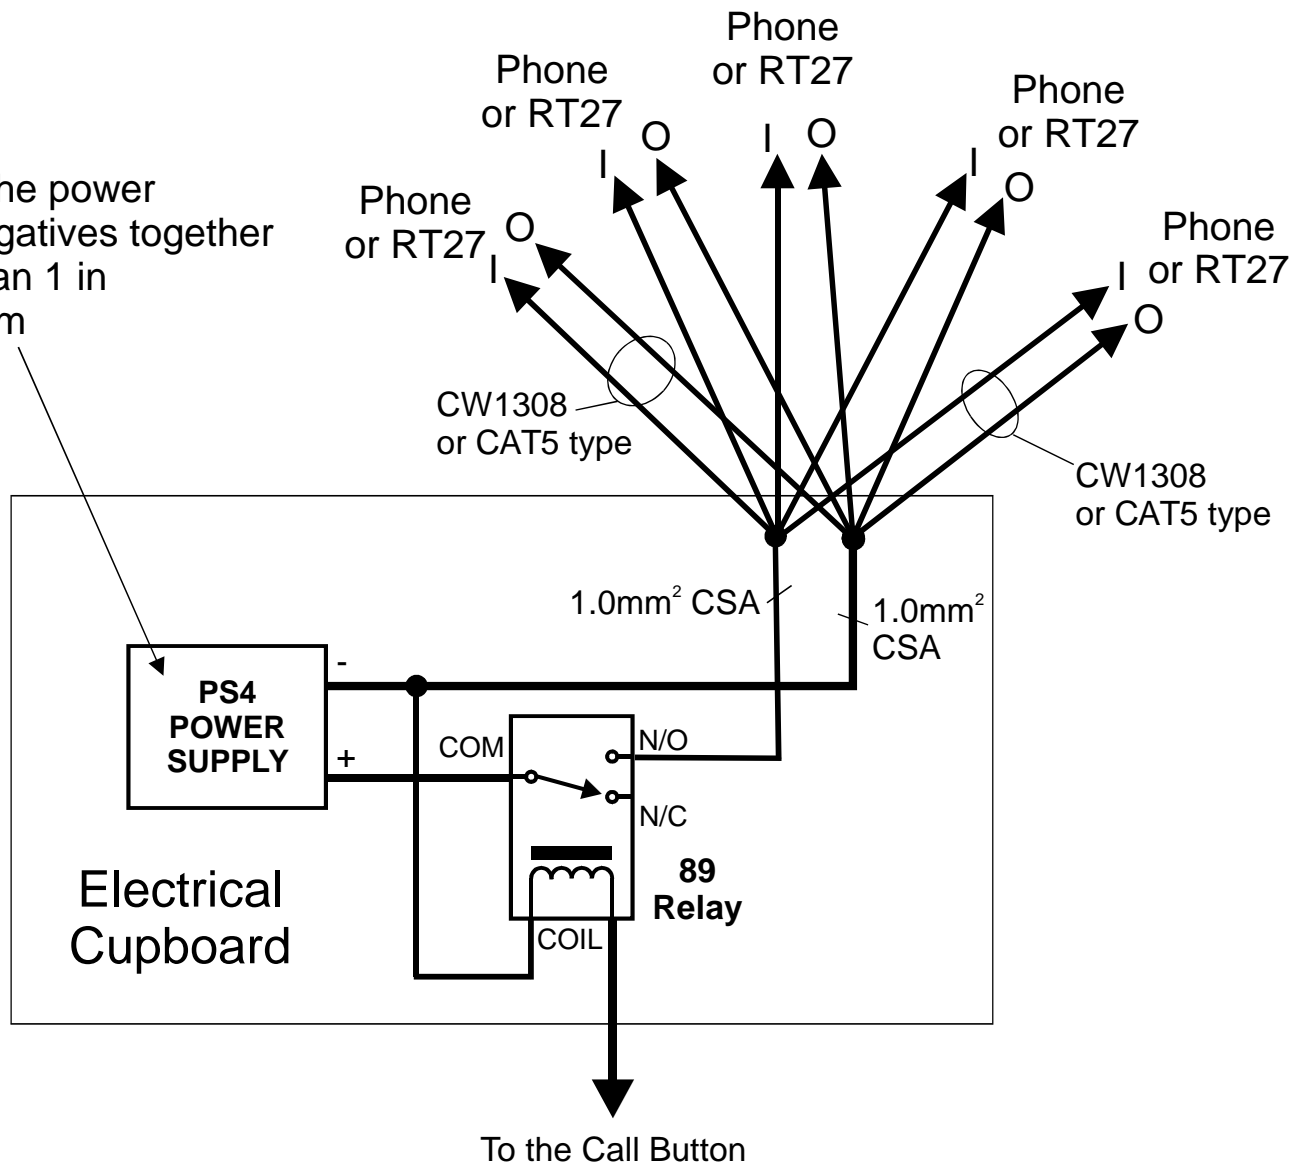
he power
gatives together
an 1 in
m

Phone
or RT27
I
O

Phone
or RT27
I
O

Phone
or RT27
I
O

Phone
or RT27
I
O

Phone
or RT27
I
O

CW1308
or CAT5 type

CW1308
or CAT5 type

$1.0mm^2$ CSA

$1.0mm^2$
CSA

PS4
POWER
SUPPLY

-
+

COM
N/O
N/C

89
Relay

COIL

Electrical
Cupboard

To the Call Button